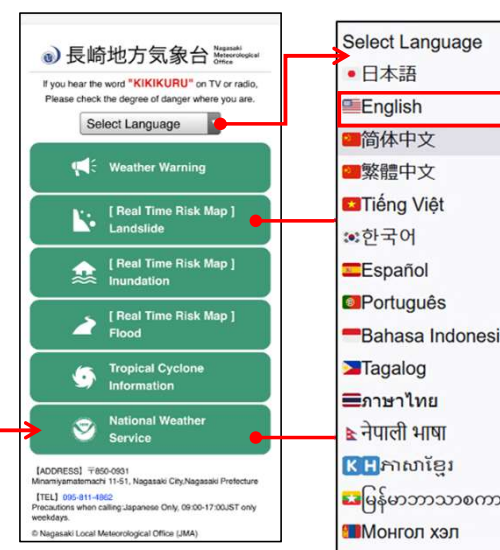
長崎地方気象台 Nagasaki Meteorological Office

If you hear the word "KIKIKURU" on TV or radio, Please check the degree of danger where you are.

Select Language

Weather Warning

[ Real Time Risk Map ] Landslide

[ Real Time Risk Map ] Inundation

[ Real Time Risk Map ] Flood

Tropical Cyclone Information

National Weather Service

【ADDRESS】〒850-0931 Minamiyamatemachi 11-51, Nagasaki City,Nagasaki Prefecture

【TEL】095-811-4862 Precautions when calling:Japanese Only, 09:00-17:00JST only weekdays.

© Nagasaki Local Meteorological Office (JMA)

Select Language
日本語
English
简体中文
繁體中文
Tiếng Việt
한국어
Español
Português
Bahasa Indonesi
Tagalog
ภาษาไทย
नेपाली भाषा
ភាសាខ្មែរ
မြန်မာဘာသာစကာ
Монгол хэл